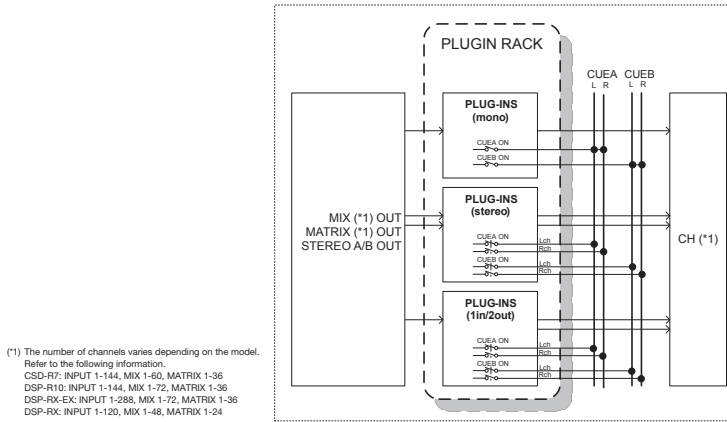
PLUGIN RACK

CUEA L R

CUEB L R

PLUG-INS (mono)

CUEA ON

CUEB ON

PLUG-INS (stereo)

CUEA ON

Lch

Rch

CUEB ON

Lch

Rch

PLUG-INS (1in/2out)

CUEA ON

Lch

Rch

CUEB ON

Lch

Rch

MIX (*1) OUT
MATRIX (*1) OUT
STEREO A/B OUT

CH (*1)

(*1) The number of channels varies depending on the model. Refer to the following information.
CSD-R7: INPUT 1-144, MIX 1-60, MATRIX 1-36
DSP-R10: INPUT 1-144, MIX 1-72, MATRIX 1-36
DSP-RX-EX: INPUT 1-288, MIX 1-72, MATRIX 1-36
DSP-RX: INPUT 1-120, MIX 1-48, MATRIX 1-24